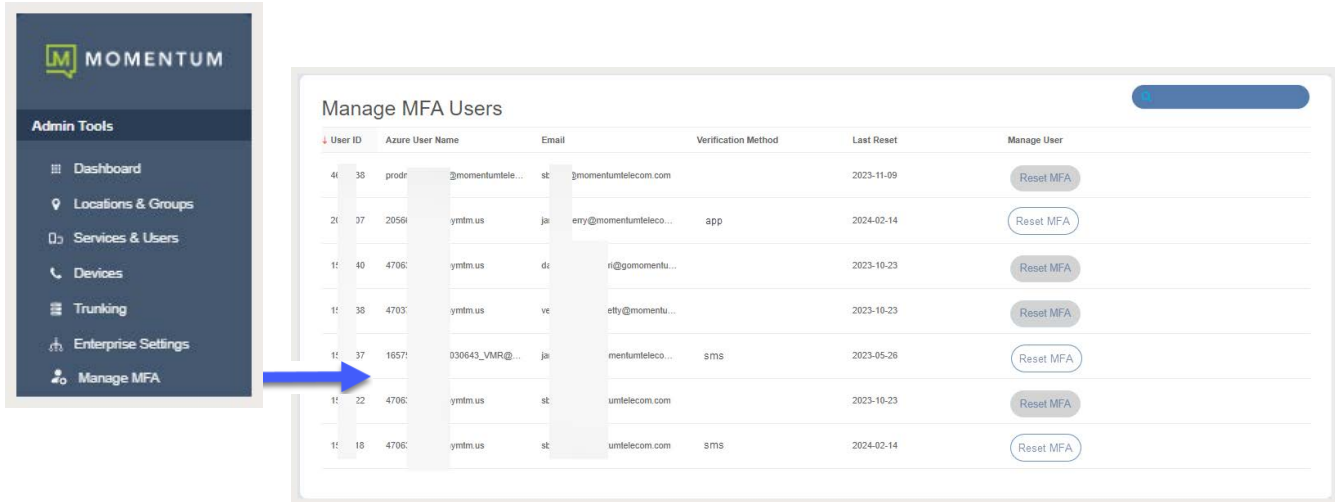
MOMENTUM

Admin Tools

Dashboard

Locations & Groups

Services & Users

Devices

Trunking

Enterprise Settings

Manage MFA

Manage MFA Users

| User ID | Azure User Name | Email | Verification Method | Last Reset | Manage User |
|---|---|---|---|---|---|
| 4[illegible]38 | prodr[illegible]@momentumtele... | sb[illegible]@momentumtelecom.com | | 2023-11-09 | Reset MFA |
| 2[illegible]07 | 2056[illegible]ymtm.us | ja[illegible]erry@momentumtelecо... | app | 2024-02-14 | Reset MFA |
| 1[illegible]40 | 4706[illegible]ymtm.us | da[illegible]ri@gomomentu... | | 2023-10-23 | Reset MFA |
| 1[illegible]38 | 4703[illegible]ymtm.us | ve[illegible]etty@momentu... | | 2023-10-23 | Reset MFA |
| 1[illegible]37 | 1657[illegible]030643_VMR@... | ja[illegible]mentumteleco... | sms | 2023-05-26 | Reset MFA |
| 1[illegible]22 | 4706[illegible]ymtm.us | sb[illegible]umtelecom.com | | 2023-10-23 | Reset MFA |
| 1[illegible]18 | 4706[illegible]ymtm.us | sb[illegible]umtelecom.com | sms | 2024-02-14 | Reset MFA |